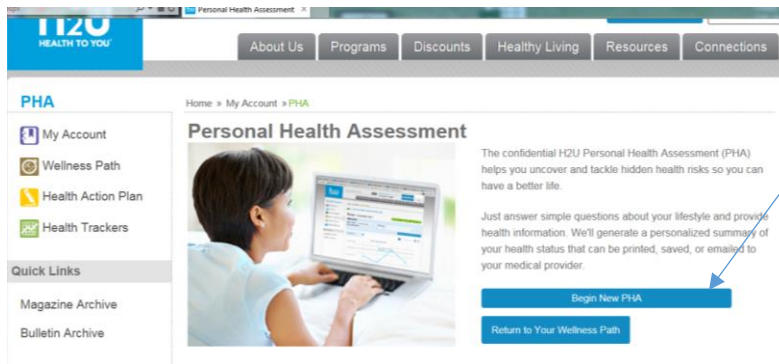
Personal Health Assessment ×

H2U
HEALTH TO YOU

About Us
Programs
Discounts
Healthy Living
Resources
Connections

PHA

My Account
Wellness Path
Health Action Plan
Health Trackers

Quick Links

Magazine Archive
Bulletin Archive

Home » My Account » PHA

Personal Health Assessment

The confidential H2U Personal Health Assessment (PHA) helps you uncover and tackle hidden health risks so you can have a better life.

Just answer simple questions about your lifestyle and provide health information. We'll generate a personalized summary of your health status that can be printed, saved, or emailed to your medical provider.

Begin New PHA

Return to Your Wellness Path